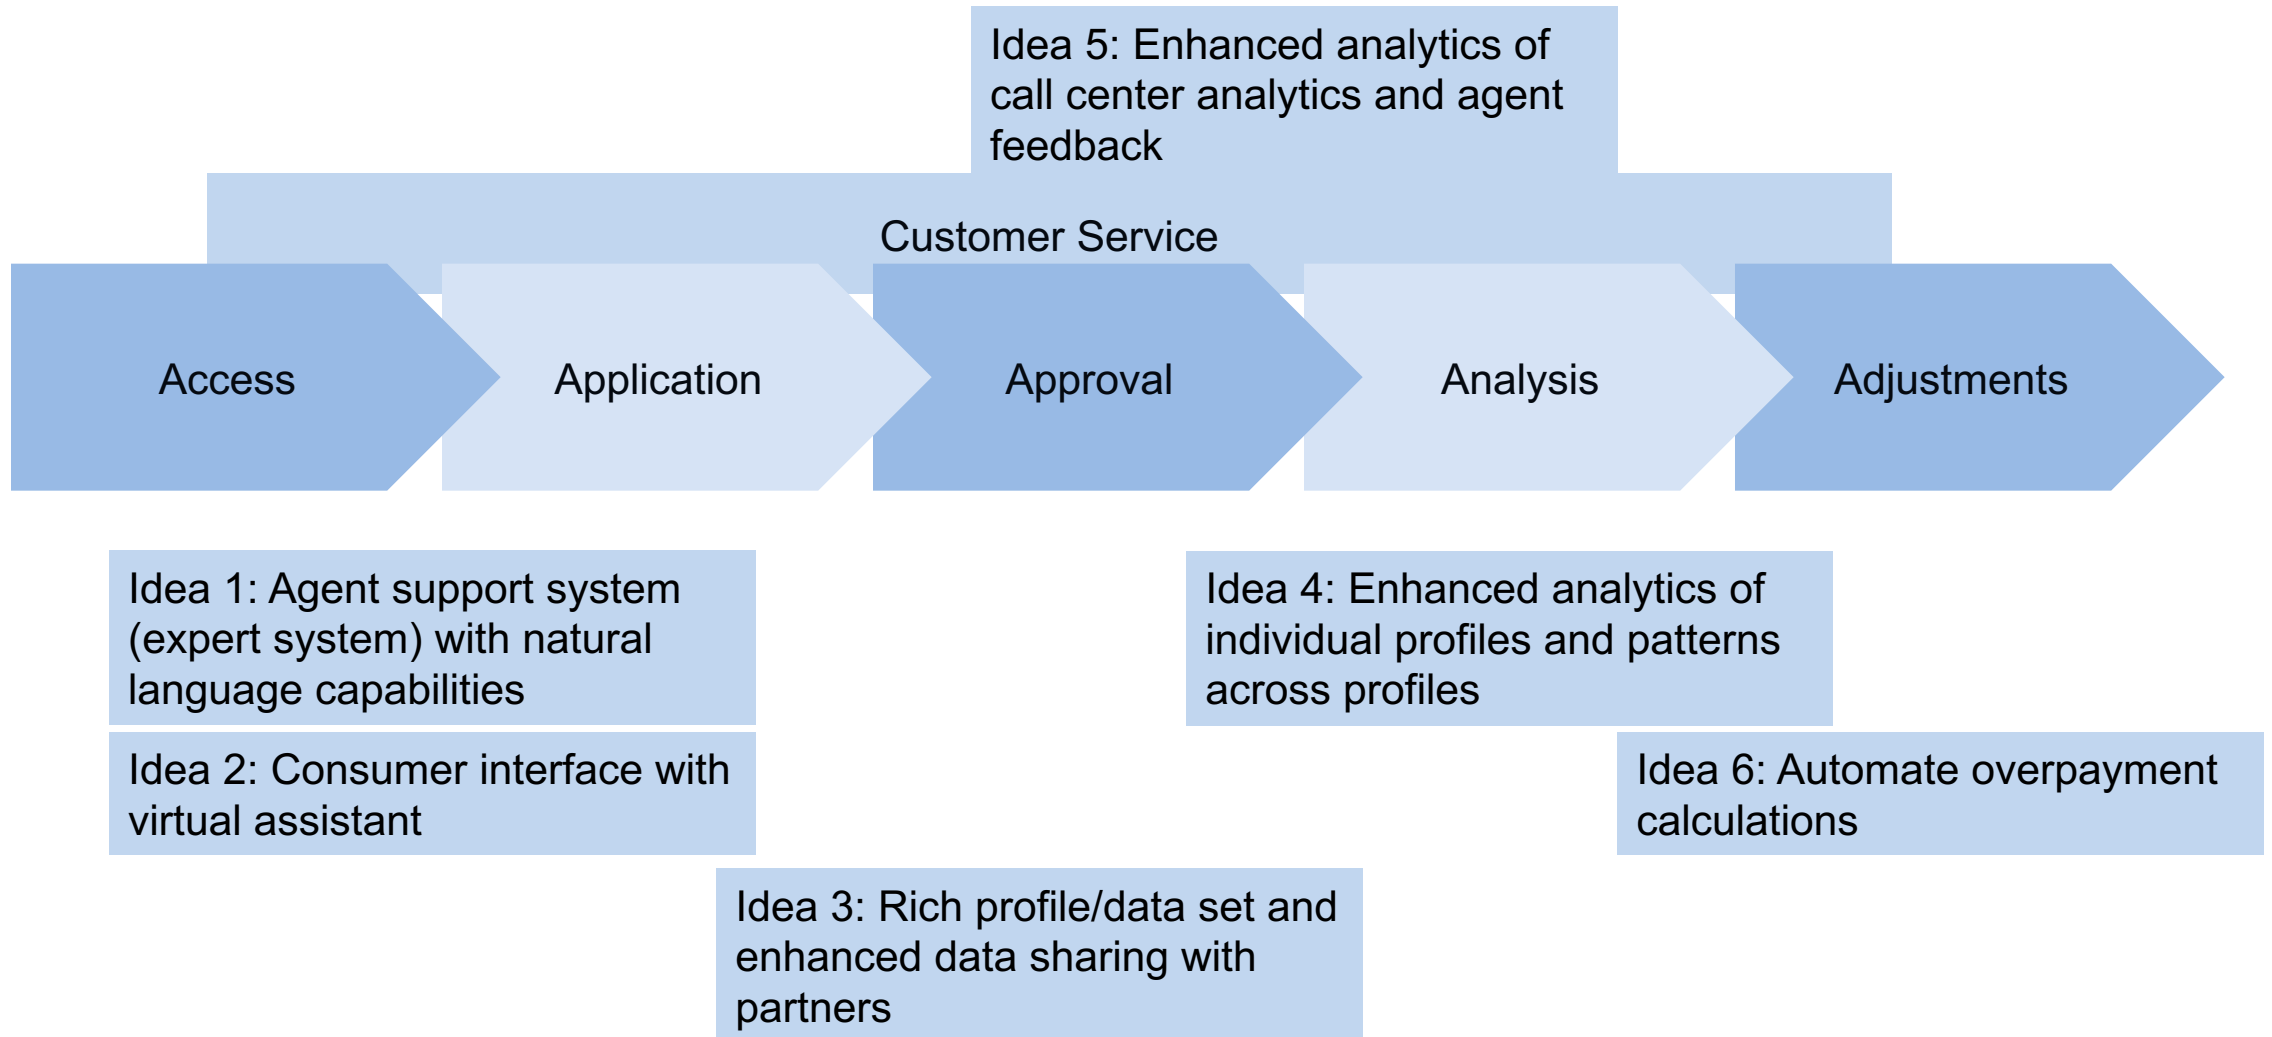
Idea 5: Enhanced analytics of call center analytics and agent feedback

Customer Service

Access

Application

Approval

Analysis

Adjustments

Idea 1: Agent support system (expert system) with natural language capabilities

Idea 2: Consumer interface with virtual assistant

Idea 3: Rich profile/data set and enhanced data sharing with partners

Idea 4: Enhanced analytics of individual profiles and patterns across profiles

Idea 6: Automate overpayment calculations